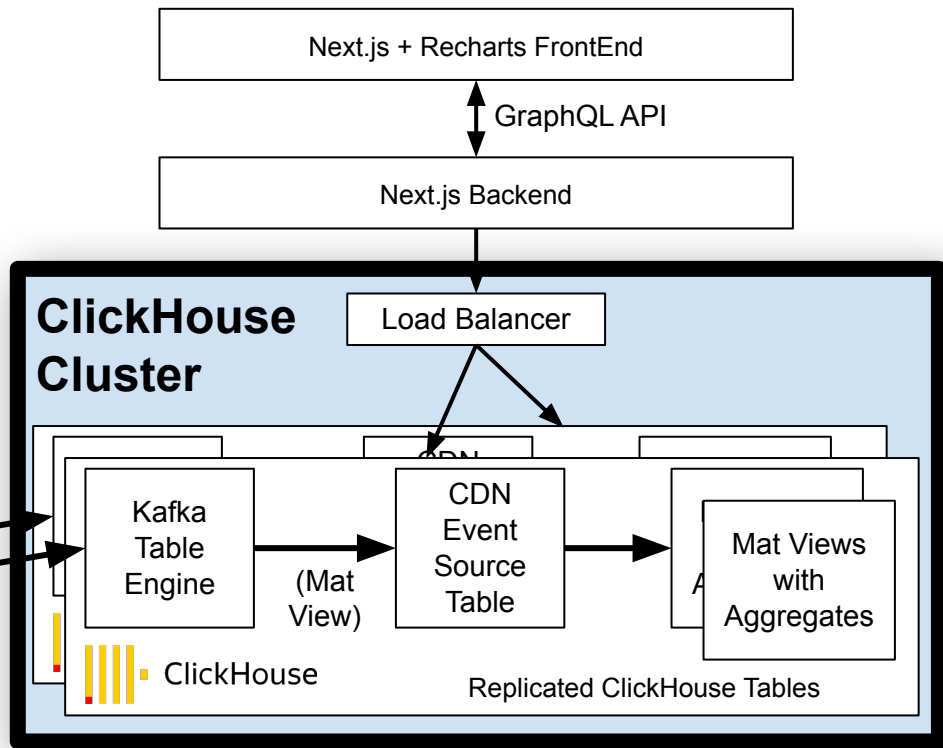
Next.js + Recharts FrontEnd

GraphQL API

Next.js Backend

ClickHouse Cluster

Load Balancer

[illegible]

Kafka Table Engine

(Mat View)

CDN Event Source Table

A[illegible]

Mat Views with Aggregates

ClickHouse

Replicated ClickHouse Tables